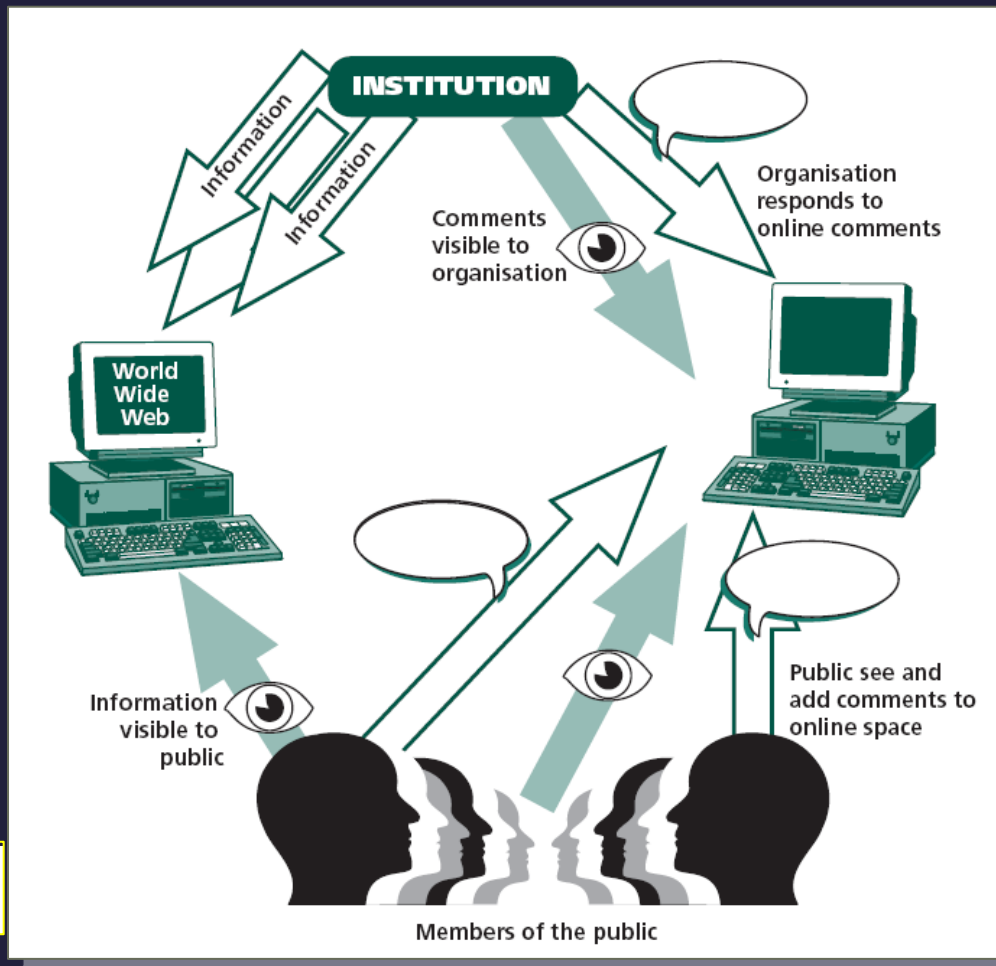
INSTITUTION

Information

Information

Comments visible to organisation

Organisation responds to online comments

World Wide Web

Information visible to public

Public see and add comments to online space

Members of the public